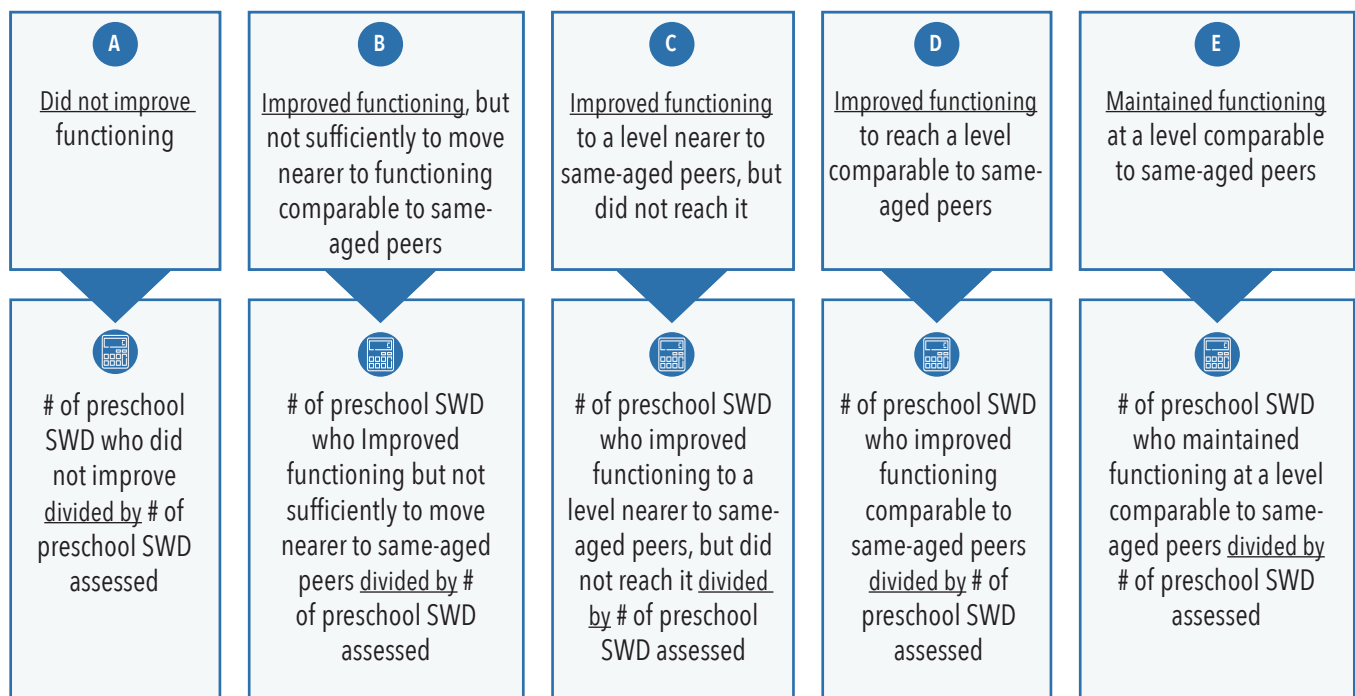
A

Did not improve functioning

# of preschool SWD who did not improve divided by # of preschool SWD assessed

B

Improved functioning, but not sufficiently to move nearer to functioning comparable to same-aged peers

# of preschool SWD who Improved functioning but not sufficiently to move nearer to same-aged peers divided by # of preschool SWD assessed

C

Improved functioning to a level nearer to same-aged peers, but did not reach it

# of preschool SWD who improved functioning to a level nearer to same-aged peers, but did not reach it divided by # of preschool SWD assessed

D

Improved functioning to reach a level comparable to same-aged peers

# of preschool SWD who improved functioning comparable to same-aged peers divided by # of preschool SWD assessed

E

Maintained functioning at a level comparable to same-aged peers

# of preschool SWD who maintained functioning at a level comparable to same-aged peers divided by # of preschool SWD assessed